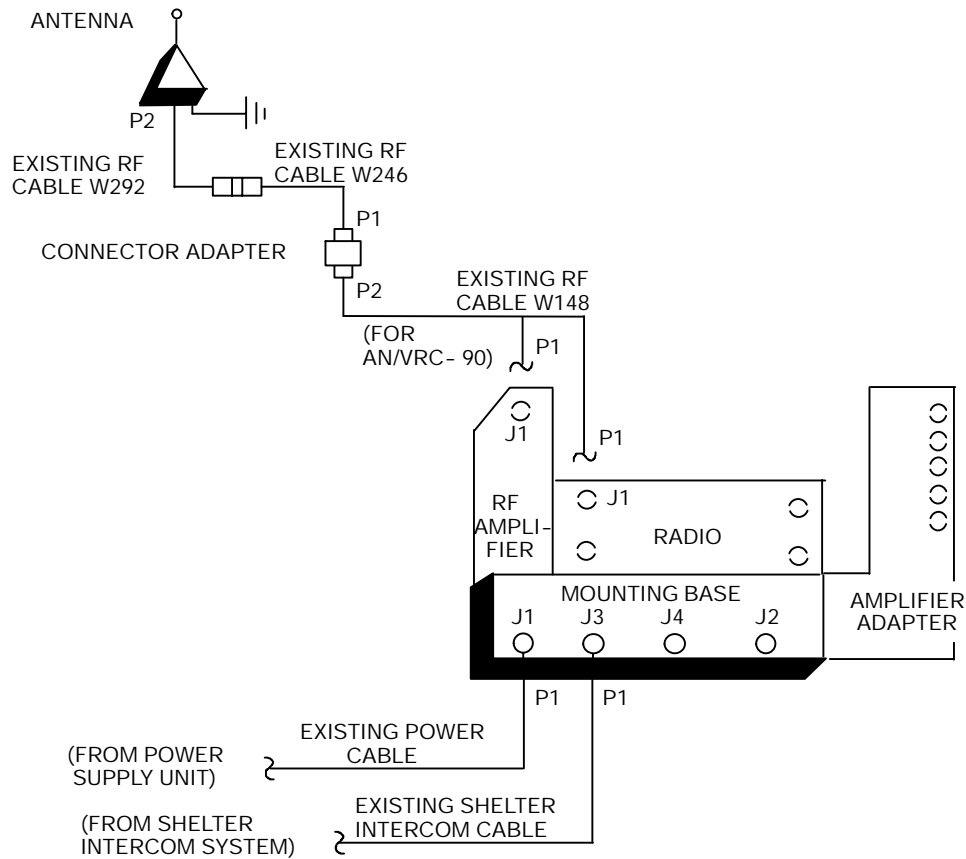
ANTENNA

P2

EXISTING RF CABLE W292

EXISTING RF CABLE W246

P1

CONNECTOR ADAPTER

P2

EXISTING RF CABLE W148

(FOR AN/VRC- 90)

P1

J1

P1

RF AMPLIFIER

J1

RADIO

MOUNTING BASE

J1 J3 J4 J2

AMPLIFIER ADAPTER

P1 P1

(FROM POWER SUPPLY UNIT)

EXISTING POWER CABLE

(FROM SHELTER INTERCOM SYSTEM)

EXISTING SHELTER INTERCOM CABLE